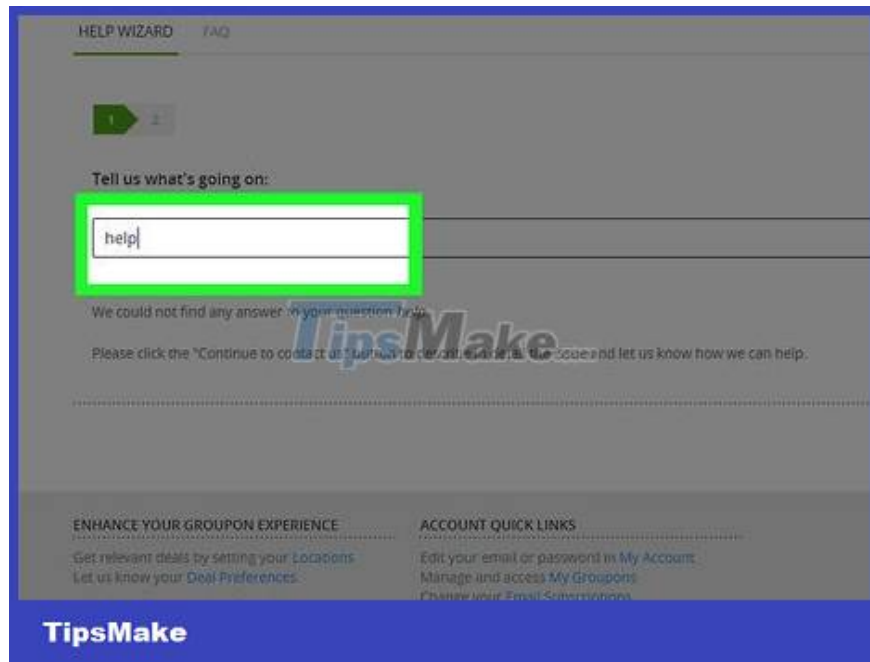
HELP WIZARD FAQ

1 2

Tell us what's going on:

help

We could not find any answer to your question help.

Please click the "Continue to contact us" button to describe in detail the issue and let us know how we can help.

TipsMake

ENHANCE YOUR GROUPON EXPERIENCE

Get relevant deals by setting your Locations

Let us know your Deal Preferences

ACCOUNT QUICK LINKS

Edit your email or password in My Account

Manage and access My Groupons

Change your Email Subscriptions

TipsMake